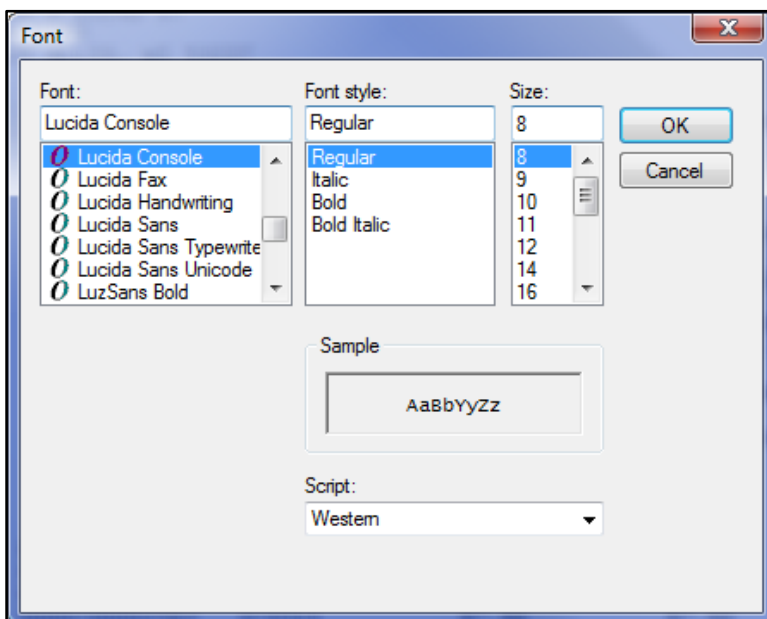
Font

X

Font:
Lucida Console
Lucida Console
Lucida Fax
Lucida Handwriting
Lucida Sans
Lucida Sans Typewrite
Lucida Sans Unicode
LuzSans Bold

Font style:
Regular
Regular
Italic
Bold
Bold Italic

Size:
8
8
9
10
11
12
14
16

OK
Cancel

Sample
AaBbYyZz

Script:
Western